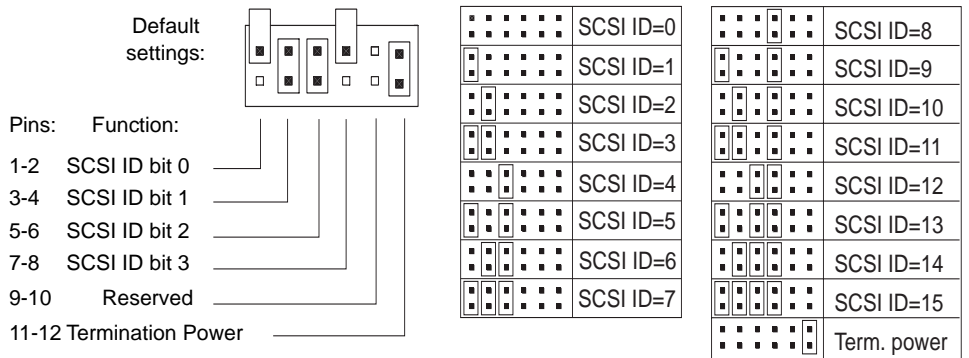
Default settings:

Pins: Function:

1-2 SCSI ID bit 0

3-4 SCSI ID bit 1

5-6 SCSI ID bit 2

7-8 SCSI ID bit 3

9-10 Reserved

11-12 Termination Power

SCSI ID=0
SCSI ID=1
SCSI ID=2
SCSI ID=3
SCSI ID=4
SCSI ID=5
SCSI ID=6
SCSI ID=7

SCSI ID=8
SCSI ID=9
SCSI ID=10
SCSI ID=11
SCSI ID=12
SCSI ID=13
SCSI ID=14
SCSI ID=15
Term. power